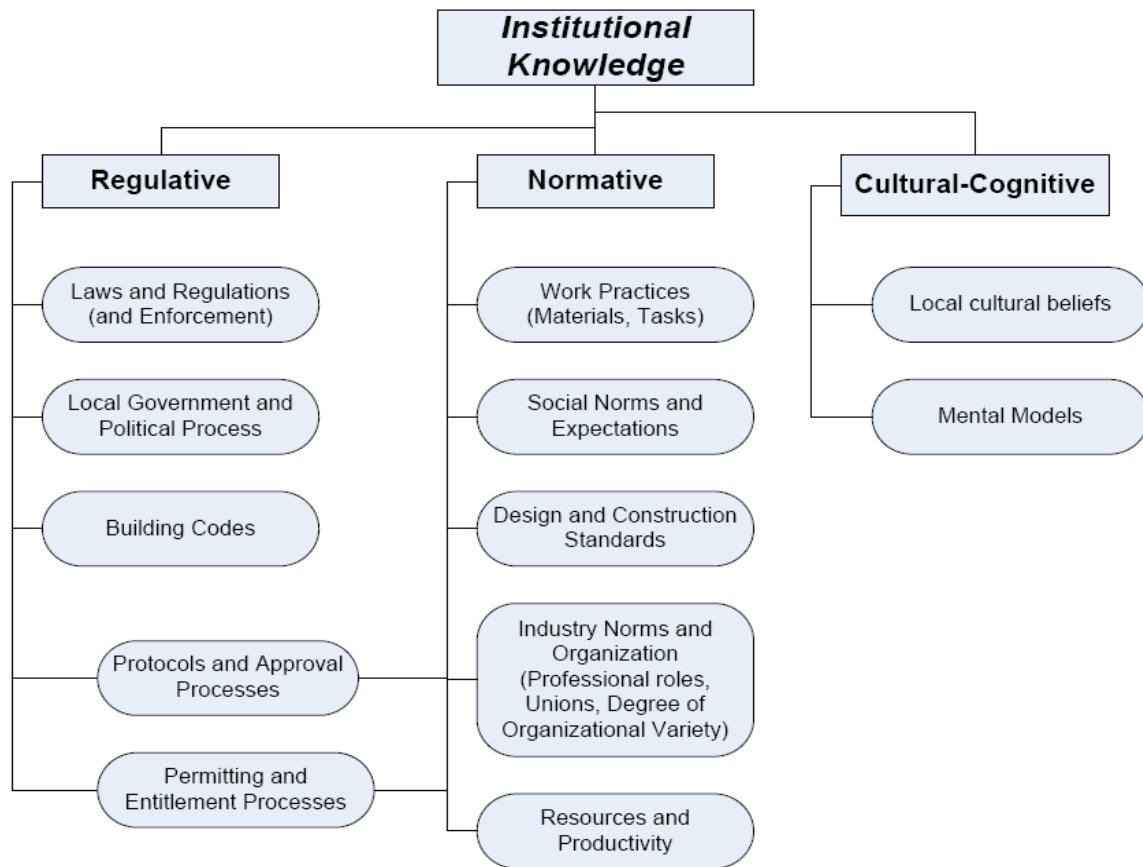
Institutional Knowledge

Regulative

Normative

Cultural-Cognitive

Laws and Regulations (and Enforcement)

Local Government and Political Process

Building Codes

Protocols and Approval Processes

Permitting and Entitlement Processes

Work Practices (Materials, Tasks)

Social Norms and Expectations

Design and Construction Standards

Industry Norms and Organization (Professional roles, Unions, Degree of Organizational Variety)

Resources and Productivity

Local cultural beliefs

Mental Models